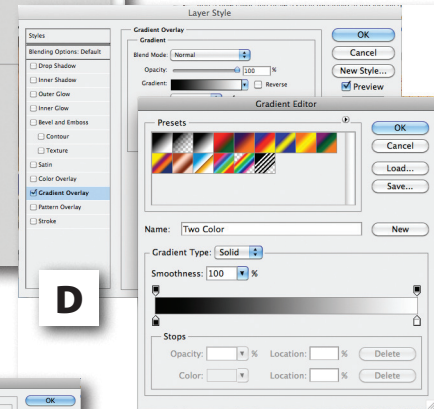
Layer Style

Styles

Blending Options: Default

Drop Shadow

Inner Shadow

Outer Glow

Inner Glow

Bevel and Emboss

Contour

Texture

Satin

Color Overlay

Gradient Overlay

Pattern Overlay

Stroke

Gradient Overlay

Gradient

Blend Mode: Normal

Opacity: 100 %

Gradient:

Reverse

OK

Cancel

New Style...

Preview

Gradient Editor

Presets

OK

Cancel

Load...

Save...

Name: Two Color

New

Gradient Type: Solid

Smoothness: 100 %

Stops

Opacity: %

Location: %

Delete

Color:

Location: %

Delete

D

OK